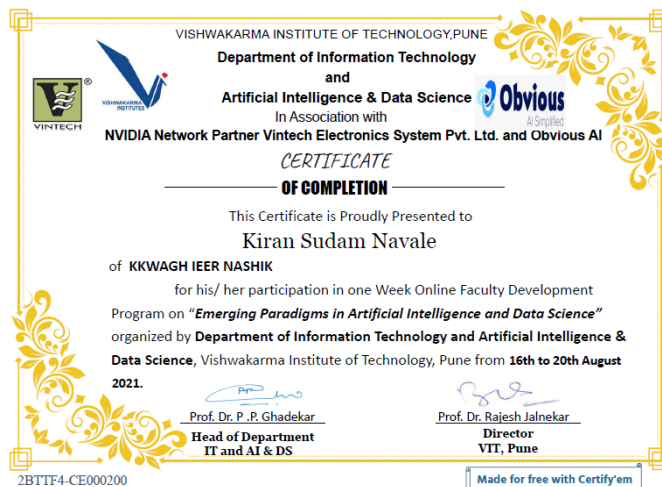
VISHWAKARMA INSTITUTE OF TECHNOLOGY,PUNE

VINTECH

VISHWAKARMA INSTITUTE

Department of Information Technology
and
Artificial Intelligence & Data Science
In Association with
NVIDIA Network Partner Vintech Electronics System Pvt. Ltd. and Obvious AI

Obvious
AI Simplified

CERTIFICATE
OF COMPLETION

This Certificate is Proudly Presented to

Kiran Sudam Navale

of KKWAGH IEER NASHIK

for his/ her participation in one Week Online Faculty Development Program on *"Emerging Paradigms in Artificial Intelligence and Data Science"* organized by **Department of Information Technology and Artificial Intelligence & Data Science**, Vishwakarma Institute of Technology, Pune from **16th to 20th August 2021.**

Prof. Dr. P .P. Ghadekar
Head of Department
IT and AI & DS

Prof. Dr. Rajesh Jalnekar
Director
VIT, Pune

2BTTF4-CE000200

Made for free with Certify'em